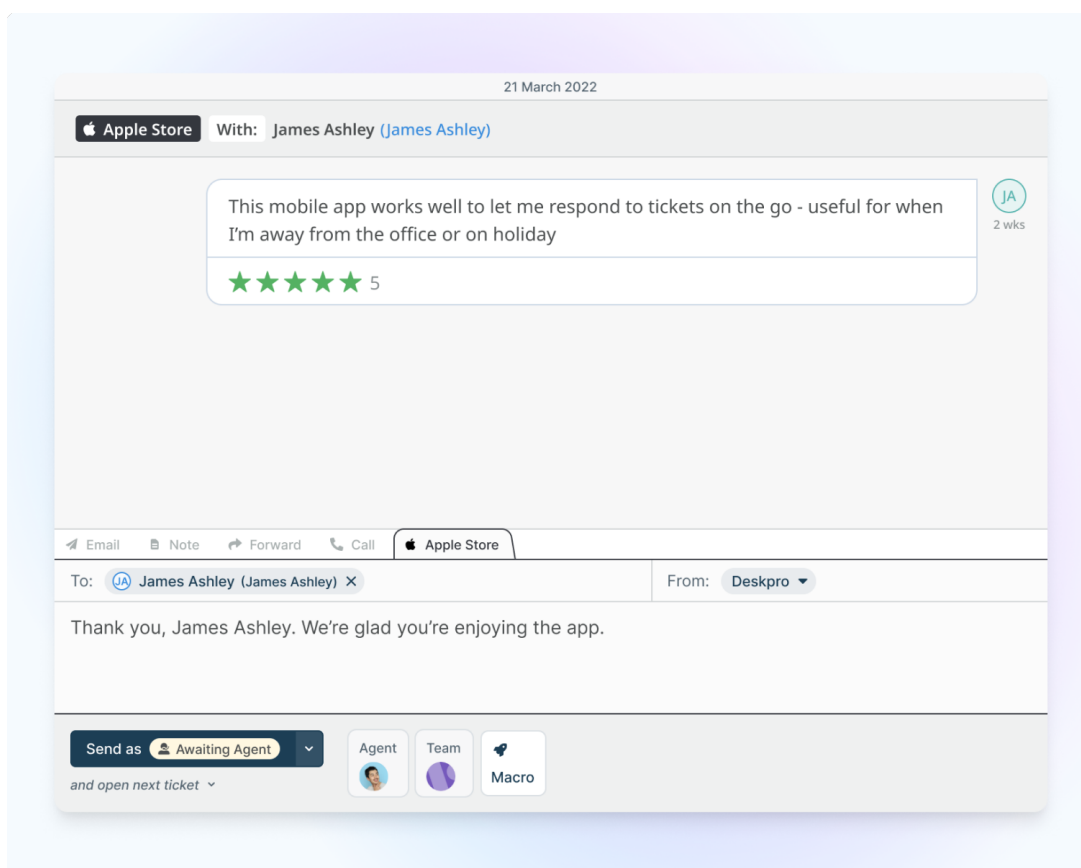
21 March 2022

Apple Store With: James Ashley (James Ashley)

This mobile app works well to let me respond to tickets on the go - useful for when I'm away from the office or on holiday

★★★★★ 5

JA
2 wks

Email Note Forward Call Apple Store

To: JA James Ashley (James Ashley) ×

From: Deskpro

Thank you, James Ashley. We're glad you're enjoying the app.

Send as Awaiting Agent

and open next ticket

Agent

Team

Macro